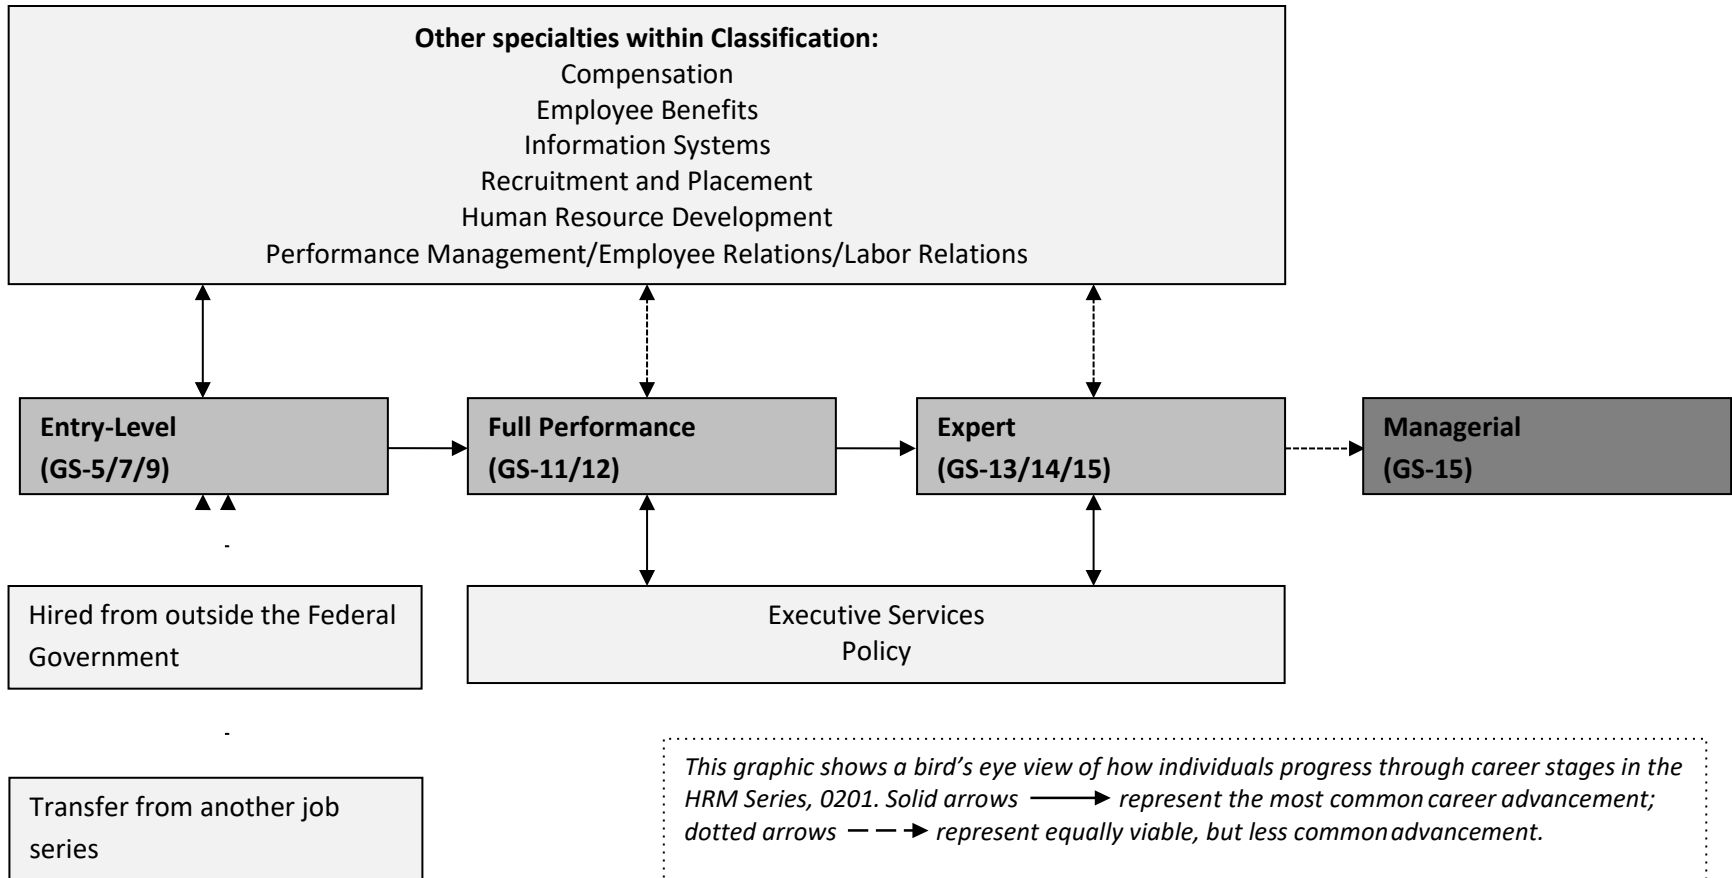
**Other specialties within Classification:**
Compensation
Employee Benefits
Information Systems
Recruitment and Placement
Human Resource Development
Performance Management/Employee Relations/Labor Relations

**Entry-Level (GS-5/7/9)**

**Full Performance (GS-11/12)**

**Expert (GS-13/14/15)**

**Managerial (GS-15)**

Hired from outside the Federal Government

Executive Services
Policy

Transfer from another job series

*This graphic shows a bird's eye view of how individuals progress through career stages in the HRM Series, 0201. Solid arrows → represent the most common career advancement; dotted arrows – – → represent equally viable, but less common advancement.*